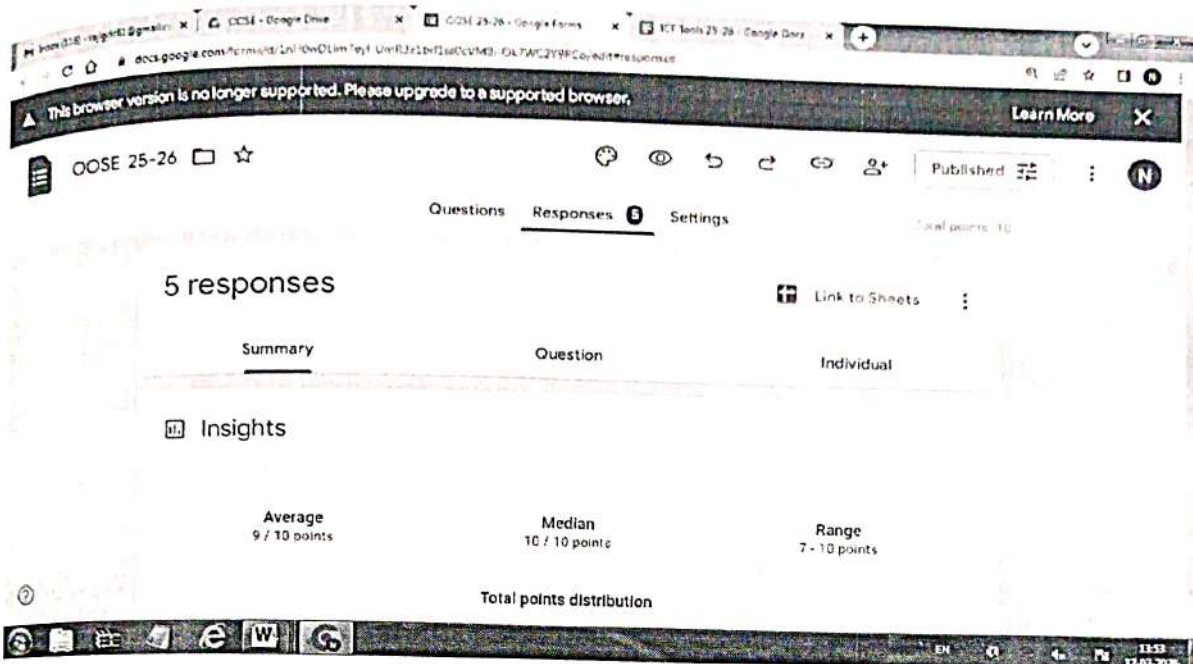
Inbox (318) - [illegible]@gmail.com × | OOSE - Google Drive × | OOSE 25-26 - Google Forms × | ICT Tools 25-26 - Google Docs × | +

docs.google.com/forms/d/1n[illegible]/edit#responses

This browser version is no longer supported. Please upgrade to a supported browser. Learn More ×

OOSE 25-26

Published

N

Questions Responses 5 Settings

Total points: 10

5 responses

Link to Sheets

Summary Question Individual

Insights

Average
9 / 10 points

Median
10 / 10 points

Range
7 - 10 points

Total points distribution

EN

13:53
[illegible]